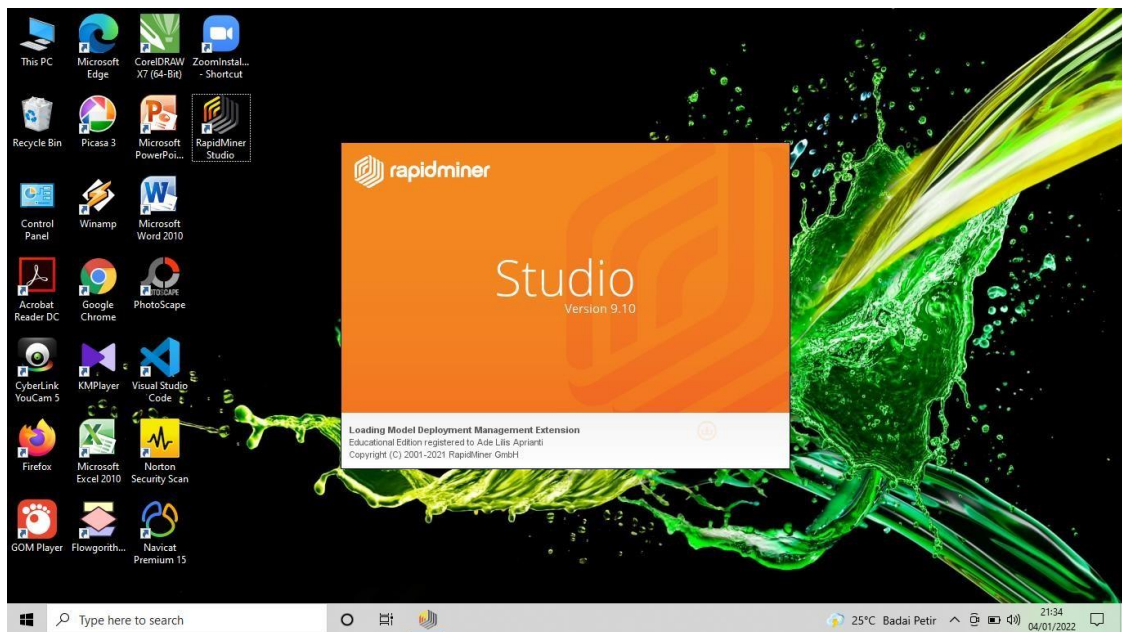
This PC
Microsoft Edge
CorelDRAW X7 (64-Bit)
ZoomInstal... - Shortcut

Recycle Bin
Picasa 3
Microsoft PowerPoi...
RapidMiner Studio

Control Panel
Winamp
Microsoft Word 2010

Acrobat Reader DC
Google Chrome
PhotoScape

CyberLink YouCam 5
KMPlayer
Visual Studio Code

Firefox
Microsoft Excel 2010
Norton Security Scan

GOM Player
Flowgorith...
Navicat Premium 15

rapidminer

Studio
Version 9.10

Loading Model Deployment Management Extension
Educational Edition registered to Ade Lilis Aprianti
Copyright (C) 2001-2021 RapidMiner GmbH

Type here to search
25°C Badai Petir
21:34
04/01/2022